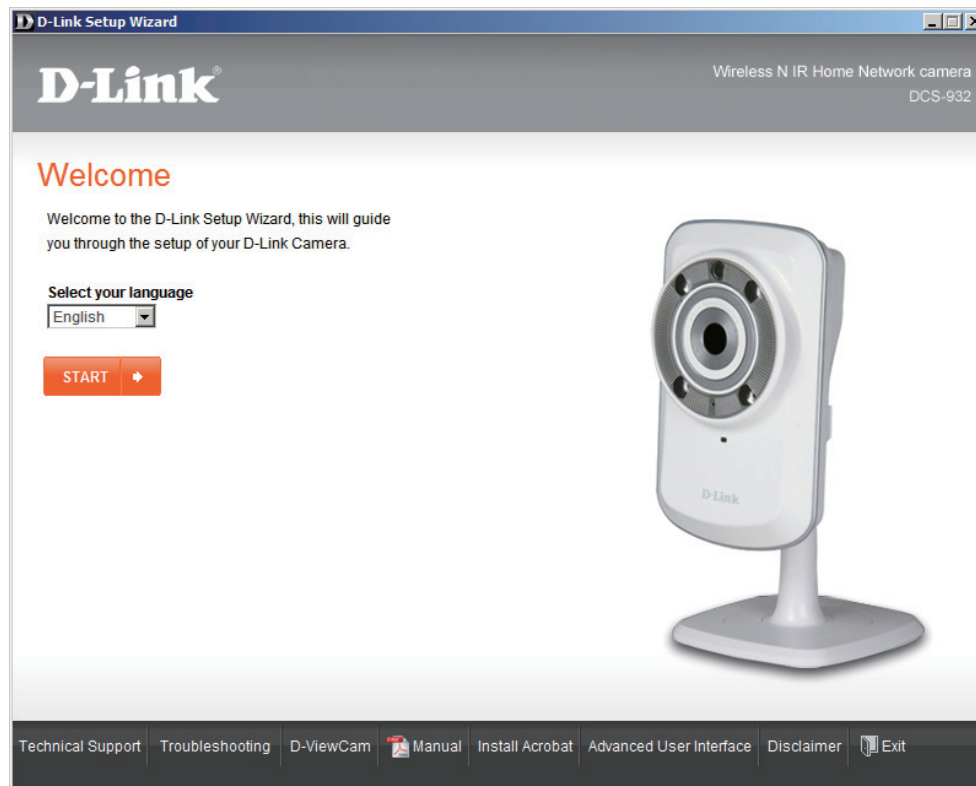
D-Link Setup Wizard

D-Link®

Wireless N IR Home Network camera
DCS-932

Welcome

Welcome to the D-Link Setup Wizard, this will guide you through the setup of your D-Link Camera.

Select your language
English

START

D-Link

Technical Support | Troubleshooting | D-ViewCam | Manual | Install Acrobat | Advanced User Interface | Disclaimer | Exit